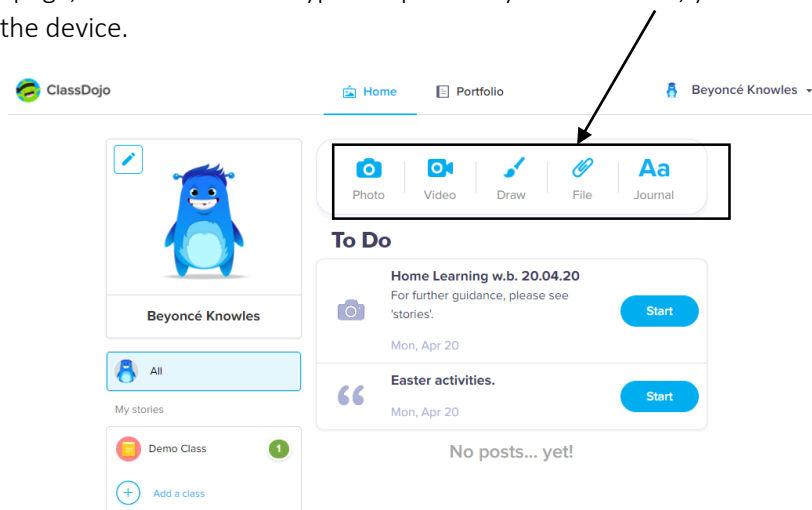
the device.

ClassDojo

Home

Portfolio

Beyoncé Knowles

Photo

Video

Draw

File

Aa
Journal

Beyoncé Knowles

To Do

Home Learning w.b. 20.04.20
For further guidance, please see 'stories'.
Mon, Apr 20

Start

Easter activities.
Mon, Apr 20

Start

All

My stories

Demo Class 1

Add a class

No posts... yet!